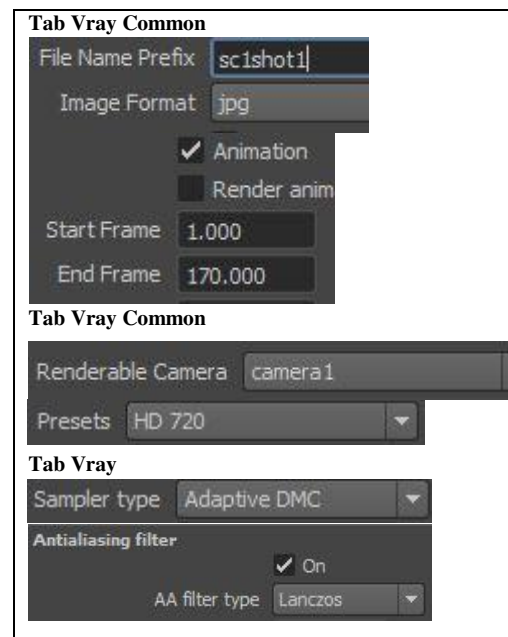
Tab Vray Common

File Name Prefix sc1shot1

Image Format jpg

Animation

Render anim

Start Frame 1.000

End Frame 170.000

Tab Vray Common

Renderable Camera camera1

Presets HD 720

Tab Vray

Sampler type Adaptive DMC

Antialiasing filter

On

AA filter type Lanczos